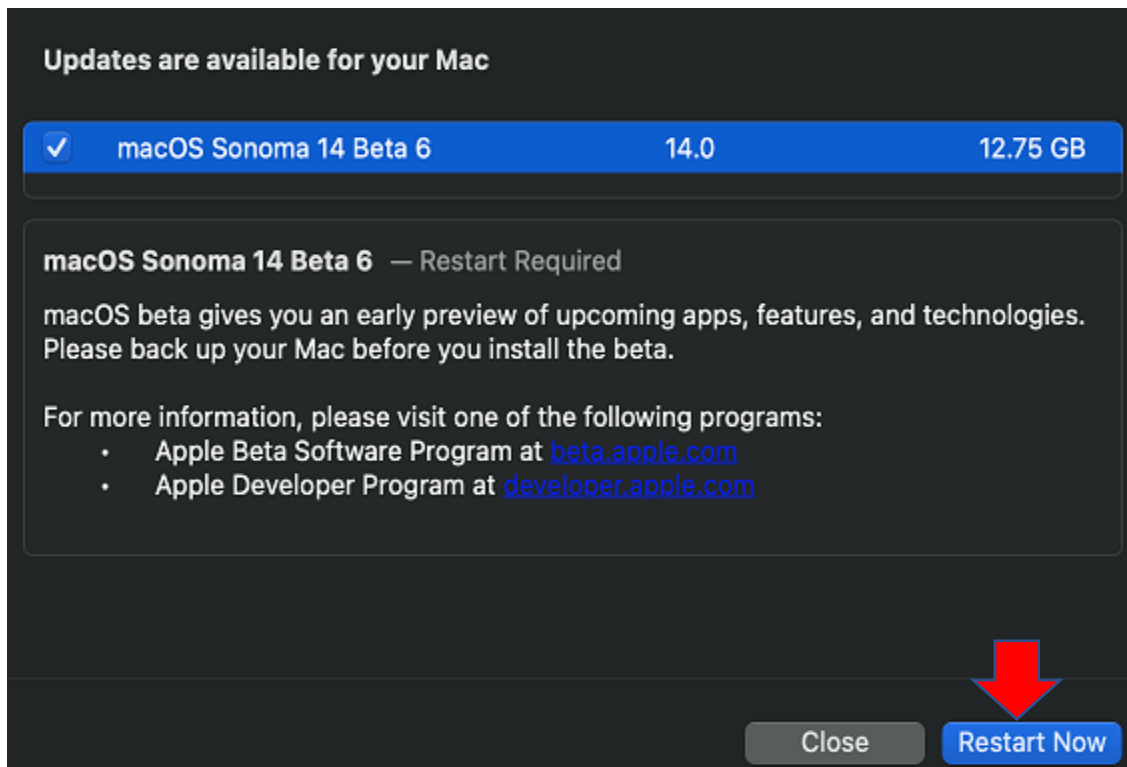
Updates are available for your Mac

| | | | |
|---|---|---|---|
| ✓ | macOS Sonoma 14 Beta 6 | 14.0 | 12.75 GB |

macOS Sonoma 14 Beta 6 — Restart Required

macOS beta gives you an early preview of upcoming apps, features, and technologies. Please back up your Mac before you install the beta.

For more information, please visit one of the following programs:
• Apple Beta Software Program at beta.apple.com
• Apple Developer Program at developer.apple.com

Close
Restart Now